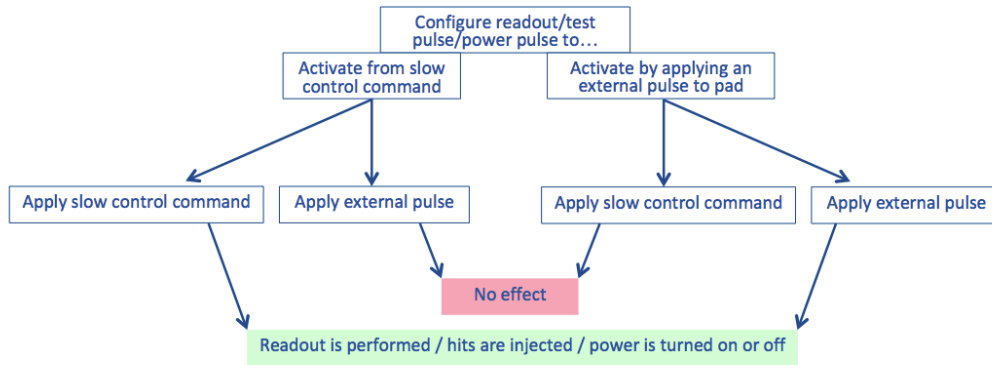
Configure readout/test pulse/power pulse to…

Activate from slow control command

Activate by applying an external pulse to pad

Apply slow control command

Apply external pulse

Apply slow control command

Apply external pulse

No effect

Readout is performed / hits are injected / power is turned on or off